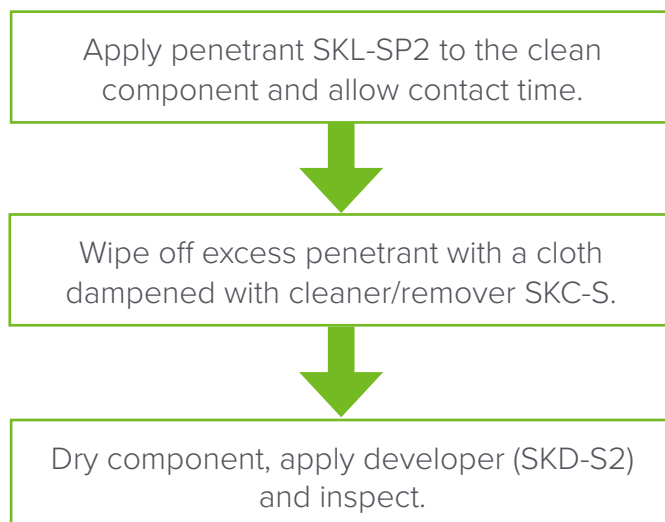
Apply penetrant SKL-SP2 to the clean component and allow contact time.

Wipe off excess penetrant with a cloth dampened with cleaner/remover SKC-S.

Dry component, apply developer (SKD-S2) and inspect.